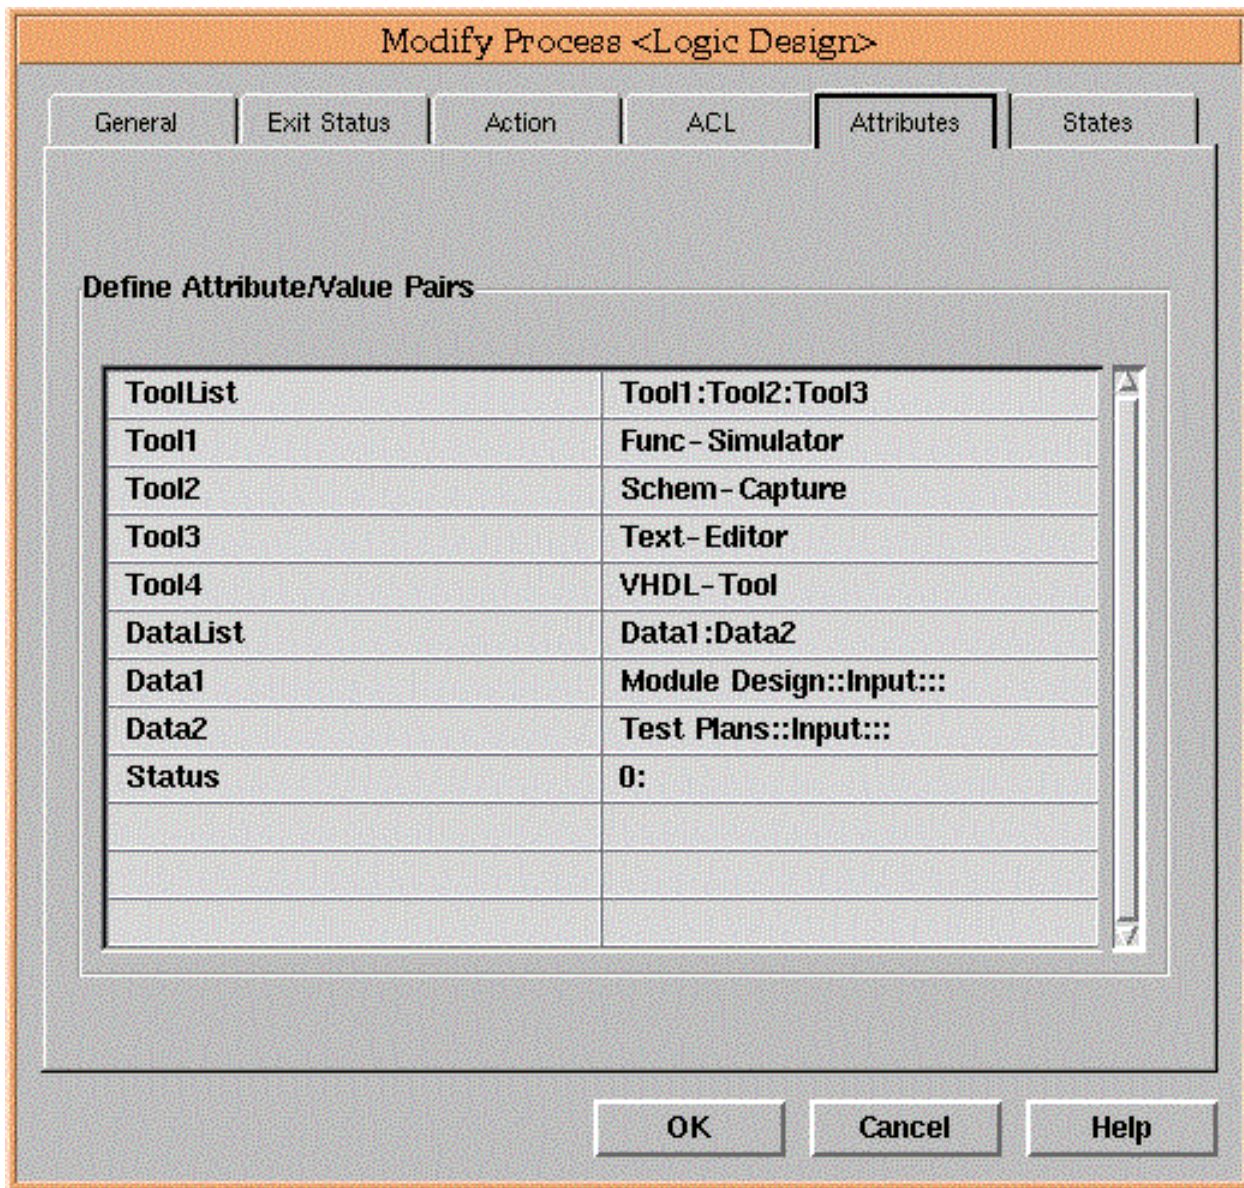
Modify Process <Logic Design>

General | Exit Status | Action | ACL | Attributes | States

Define Attribute/Value Pairs

| | |
|---|---|
| ToolList | Tool1:Tool2:Tool3 |
| Tool1 | Func-Simulator |
| Tool2 | Schem-Capture |
| Tool3 | Text-Editor |
| Tool4 | VHDL-Tool |
| DataList | Data1:Data2 |
| Data1 | Module Design::Input::: |
| Data2 | Test Plans::Input::: |
| Status | 0: |
| | |
| | |
| | |

OK | Cancel | Help